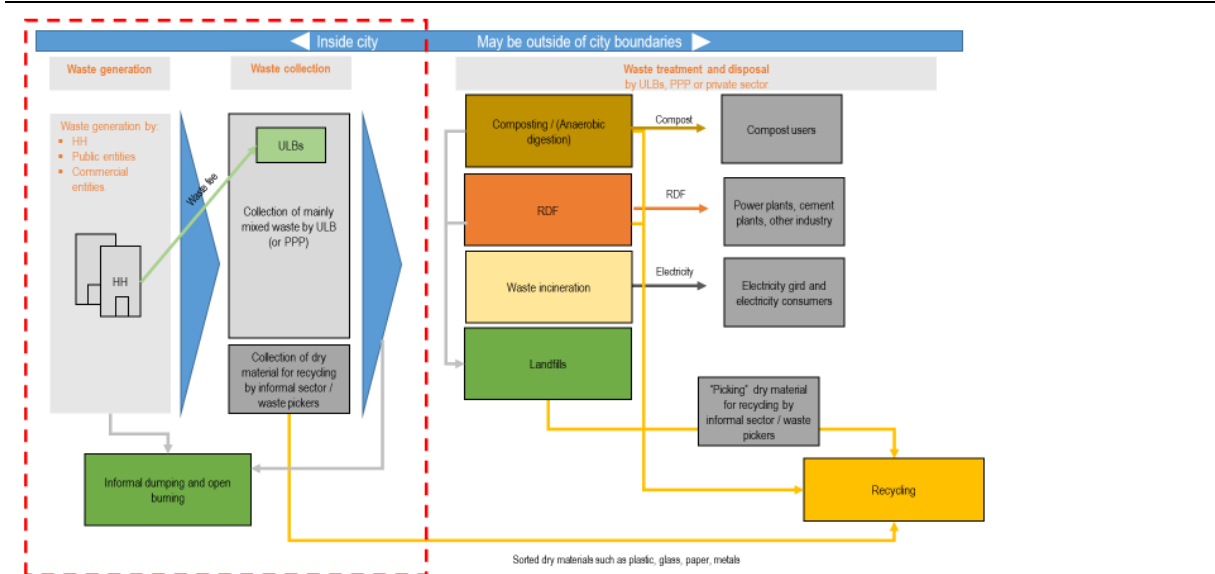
Inside city

May be outside of city boundaries

Waste generation

Waste collection

Waste treatment and disposal
by ULBs, PPP or private sector

Waste generation by:
- HH
- Public entities
- Commercial entities

HH

Waste fee

ULBs

Collection of mainly mixed waste by ULB (or PPP)

Collection of dry material for recycling by informal sector / waste pickers

Composting / (Anaerobic digestion)

Compost

Compost users

RDF

RDF

Power plants, cement plants, other industry

Waste incineration

Electricity

Electricity gird and electricity consumers

Landfills

"Picking" dry material for recycling by informal sector / waste pickers

Informal dumping and open burning

Recycling

Sorted dry materials such as plastic, glass, paper, metals